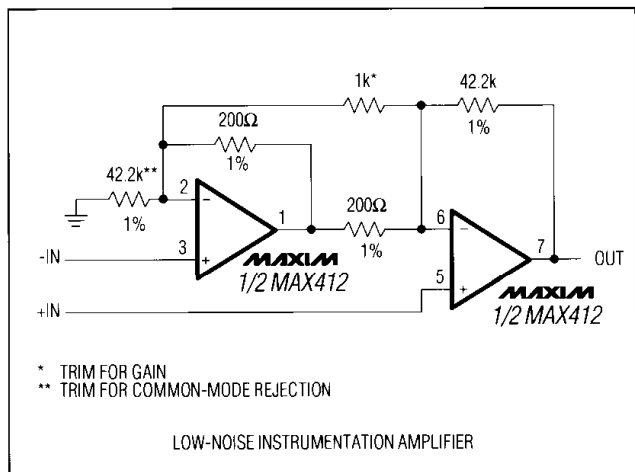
1k*

42.2k

1%

200Ω

1%

42.2k**

1%

2

−

1

+

3

-IN

200Ω

1%

6

−

7

OUT

MAXIM

1/2 MAX412

5

+

+IN

MAXIM

1/2 MAX412

* TRIM FOR GAIN
** TRIM FOR COMMON-MODE REJECTION

LOW-NOISE INSTRUMENTATION AMPLIFIER